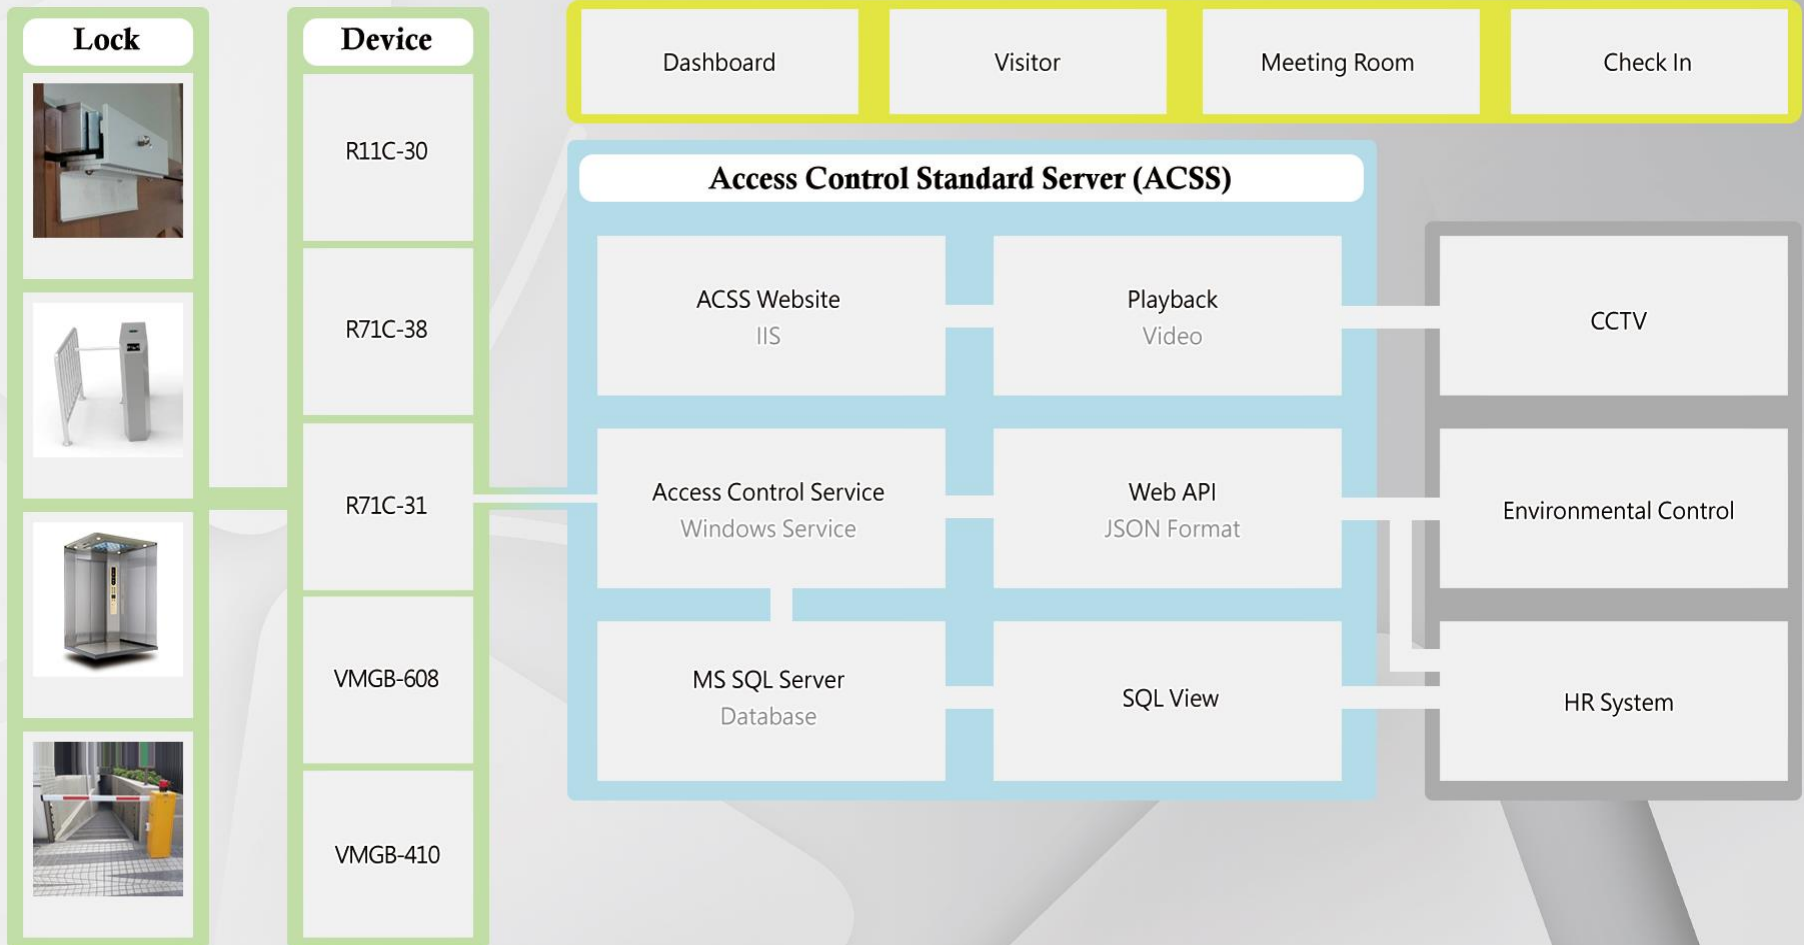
Lock

Device

R11C-30

R71C-38

R71C-31

VMGB-608

VMGB-410

Dashboard

Visitor

Meeting Room

Check In

Access Control Standard Server (ACSS)

ACSS Website
IIS

Playback
Video

Access Control Service
Windows Service

Web API
JSON Format

MS SQL Server
Database

SQL View

CCTV

Environmental Control

HR System